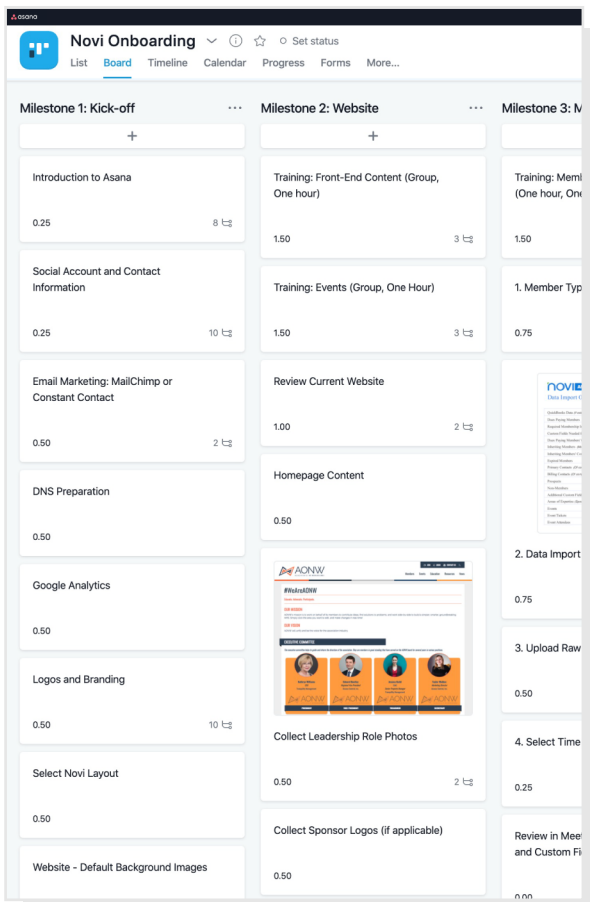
asana

Novi Onboarding

Set status

List Board Timeline Calendar Progress Forms More...

Milestone 1: Kick-off

+

Introduction to Asana

0.25 8

Social Account and Contact Information

0.25 10

Email Marketing: MailChimp or Constant Contact

0.50 2

DNS Preparation

0.50

Google Analytics

0.50

Logos and Branding

0.50 10

Select Novi Layout

0.50

Website - Default Background Images

Milestone 2: Website

+

Training: Front-End Content (Group, One hour)

1.50 3

Training: Events (Group, One Hour)

1.50 3

Review Current Website

1.00 2

Homepage Content

0.50

AONW

#WeAreAONW

Collect Leadership Role Photos

0.50 2

Collect Sponsor Logos (if applicable)

0.50

Milestone 3: M

Training: Memb (One hour, One

1.50

1. Member Typ

0.75

novi

Data Import

2. Data Import

0.75

3. Upload Raw

0.50

4. Select Time

0.25

Review in Meet and Custom Fi

0.00